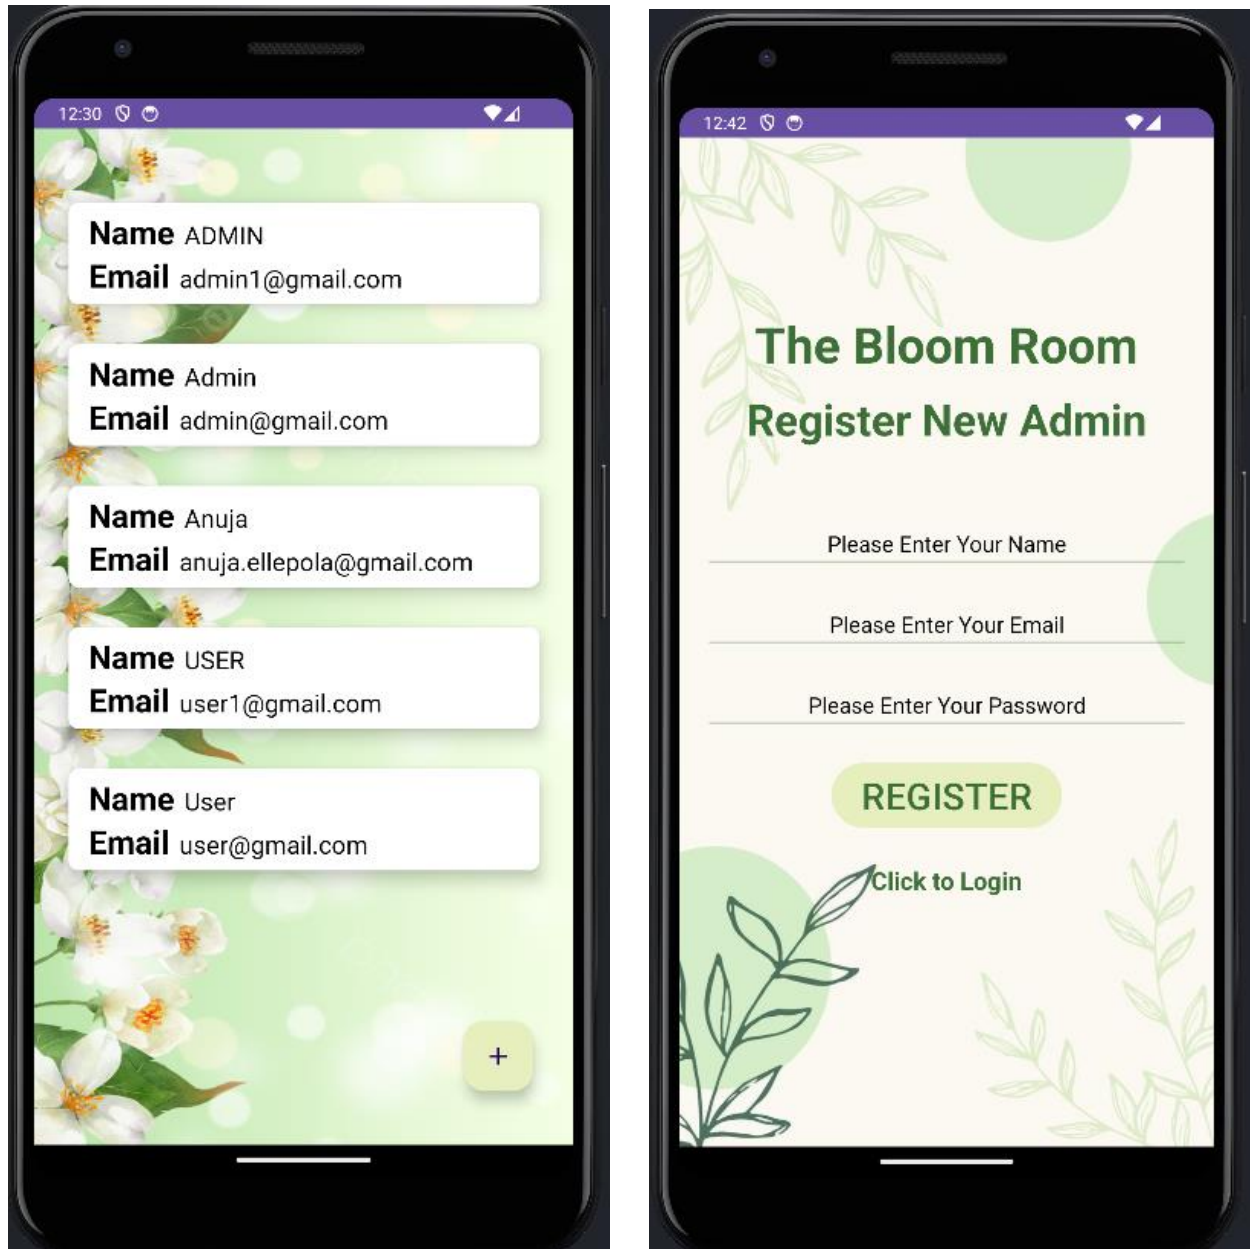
12:30

Name ADMIN
Email admin1@gmail.com

Name Admin
Email admin@gmail.com

Name Anuja
Email anuja.ellepola@gmail.com

Name USER
Email user1@gmail.com

Name User
Email user@gmail.com

+

12:42

The Bloom Room

Register New Admin

Please Enter Your Name

Please Enter Your Email

Please Enter Your Password

REGISTER

Click to Login